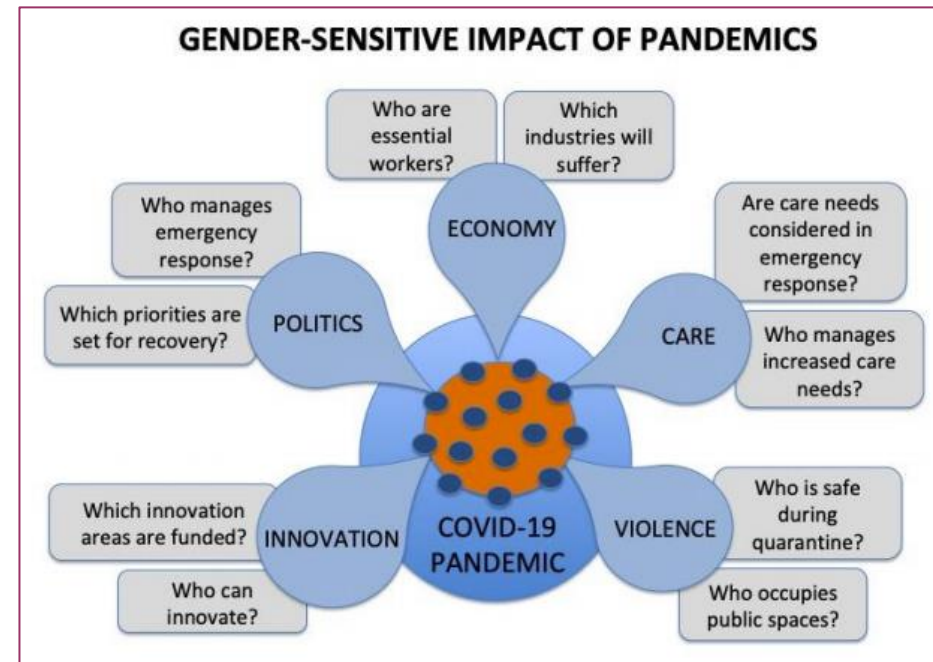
GENDER-SENSITIVE IMPACT OF PANDEMICS

Who are essential workers?

Which industries will suffer?

ECONOMY

Who manages emergency response?

Which priorities are set for recovery?

POLITICS

Are care needs considered in emergency response?

CARE

Who manages increased care needs?

Which innovation areas are funded?

INNOVATION

Who can innovate?

COVID-19 PANDEMIC

VIOLENCE

Who is safe during quarantine?

Who occupies public spaces?